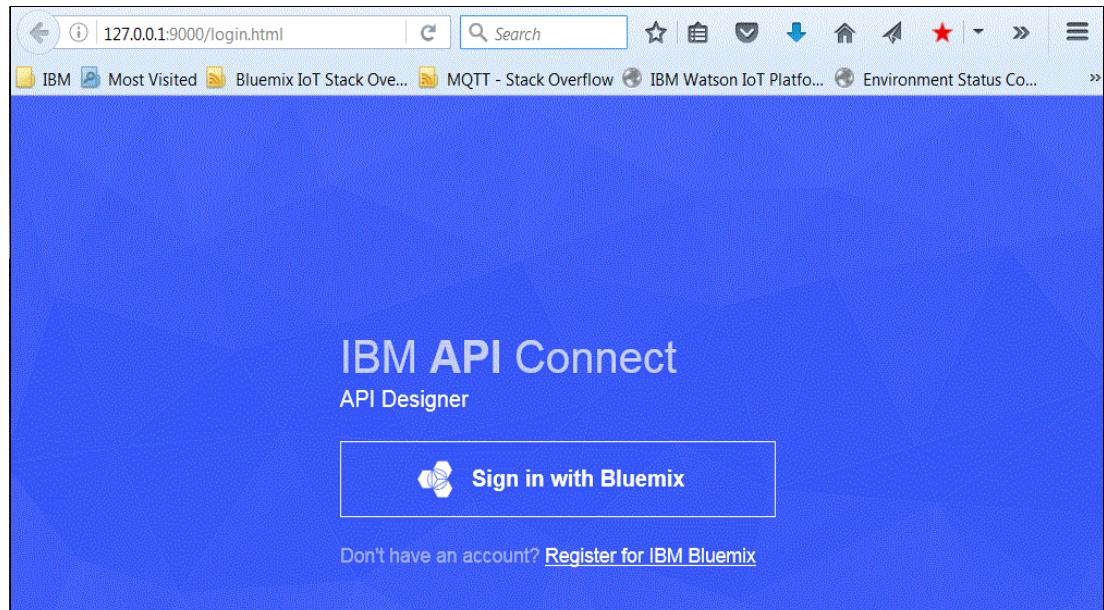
127.0.0.1:9000/login.html

Search

IBM Most Visited Bluemix IoT Stack Ove... MQTT - Stack Overflow IBM Watson IoT Platfo... Environment Status Co...

IBM **API** Connect
API Designer

Sign in with Bluemix

Don't have an account? Register for IBM Bluemix